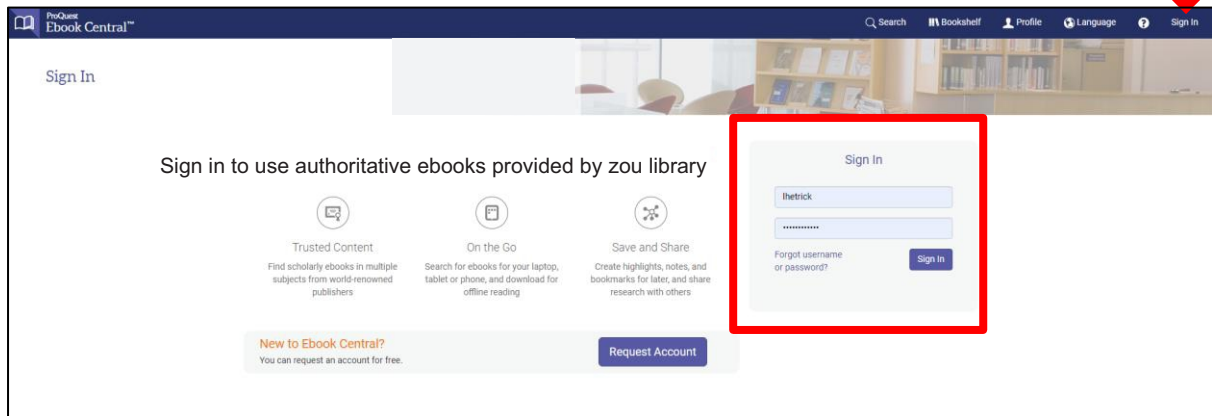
ProQuest Ebook Central™

Search Bookshelf Profile Language ? Sign In

Sign In

Sign in to use authoritative ebooks provided by zou library

Trusted Content
Find scholarly ebooks in multiple subjects from world-renowned publishers

On the Go
Search for ebooks for your laptop, tablet or phone, and download for offline reading

Save and Share
Create highlights, notes, and bookmarks for later, and share research with others

New to Ebook Central?
You can request an account for free.

Request Account

Sign In

lhetrick

••••••••••••

Forgot username or password?

Sign In